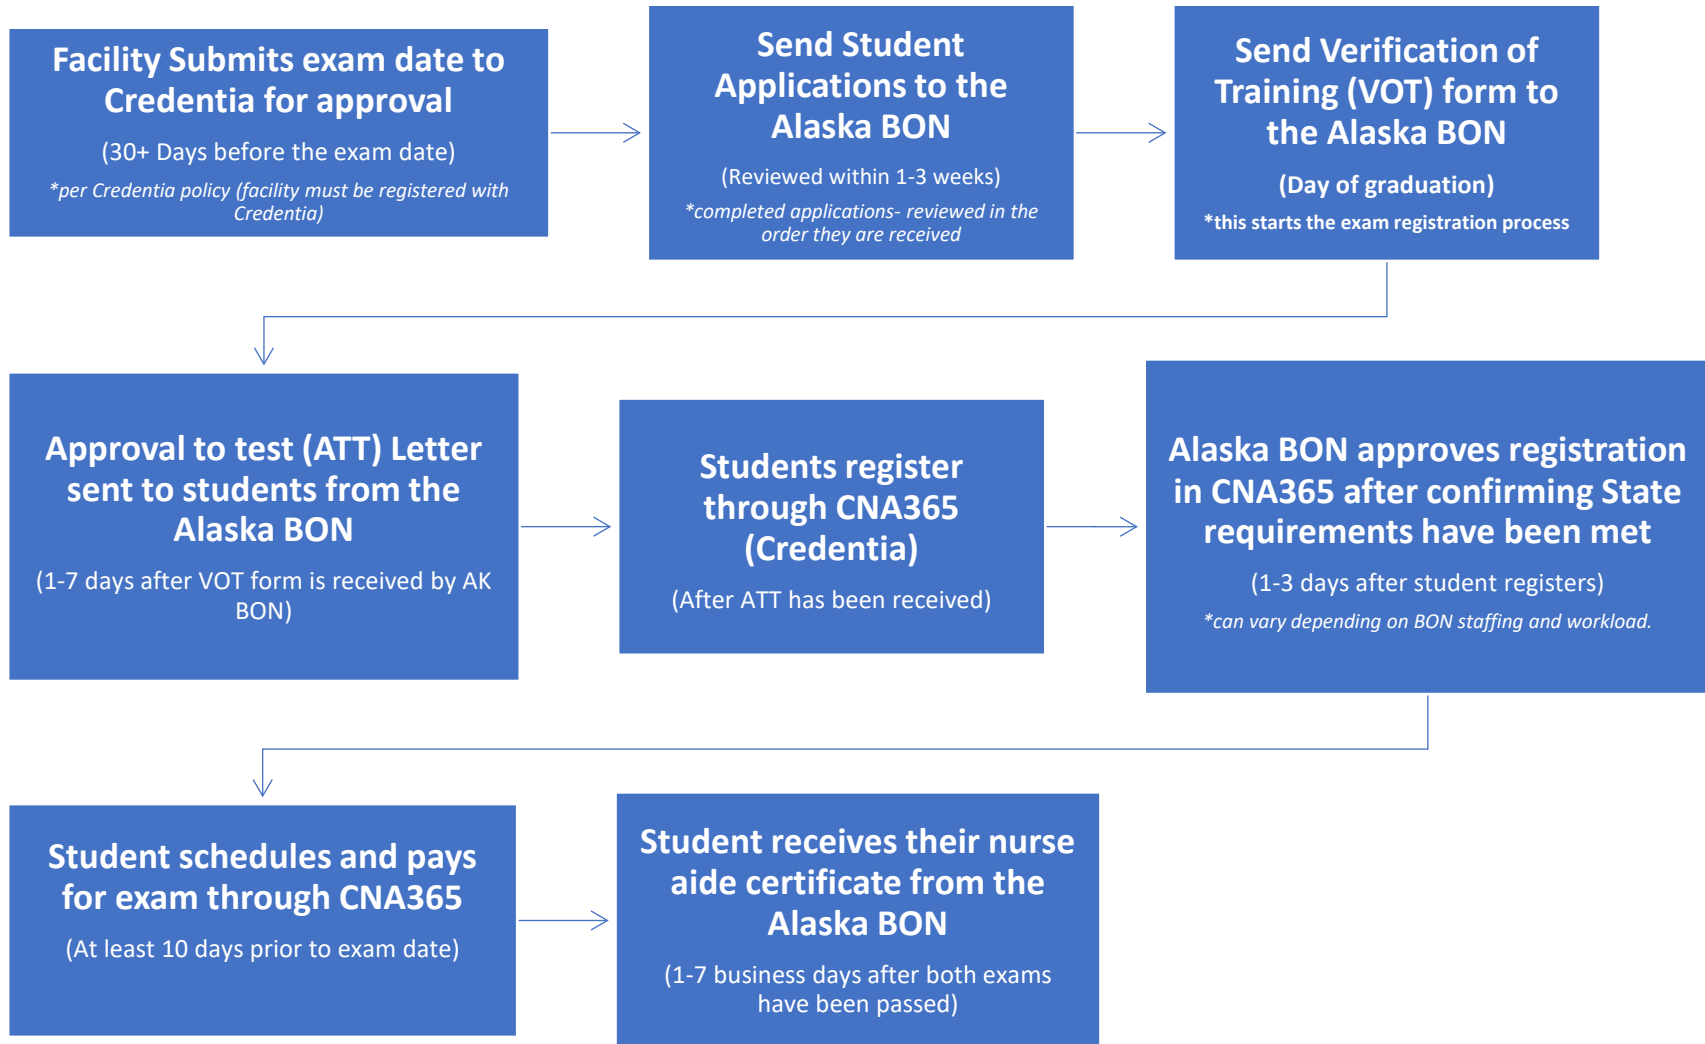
Facility Submits exam date to Credentia for approval

(30+ Days before the exam date)

*per Credentia policy (facility must be registered with Credentia)

Send Student Applications to the Alaska BON

(Reviewed within 1-3 weeks)

*completed applications- reviewed in the order they are received

Send Verification of Training (VOT) form to the Alaska BON

(Day of graduation)

*this starts the exam registration process

Approval to test (ATT) Letter sent to students from the Alaska BON

(1-7 days after VOT form is received by AK BON)

Students register through CNA365 (Credentia)

(After ATT has been received)

Alaska BON approves registration in CNA365 after confirming State requirements have been met

(1-3 days after student registers)

*can vary depending on BON staffing and workload.

Student schedules and pays for exam through CNA365

(At least 10 days prior to exam date)

Student receives their nurse aide certificate from the Alaska BON

(1-7 business days after both exams have been passed)